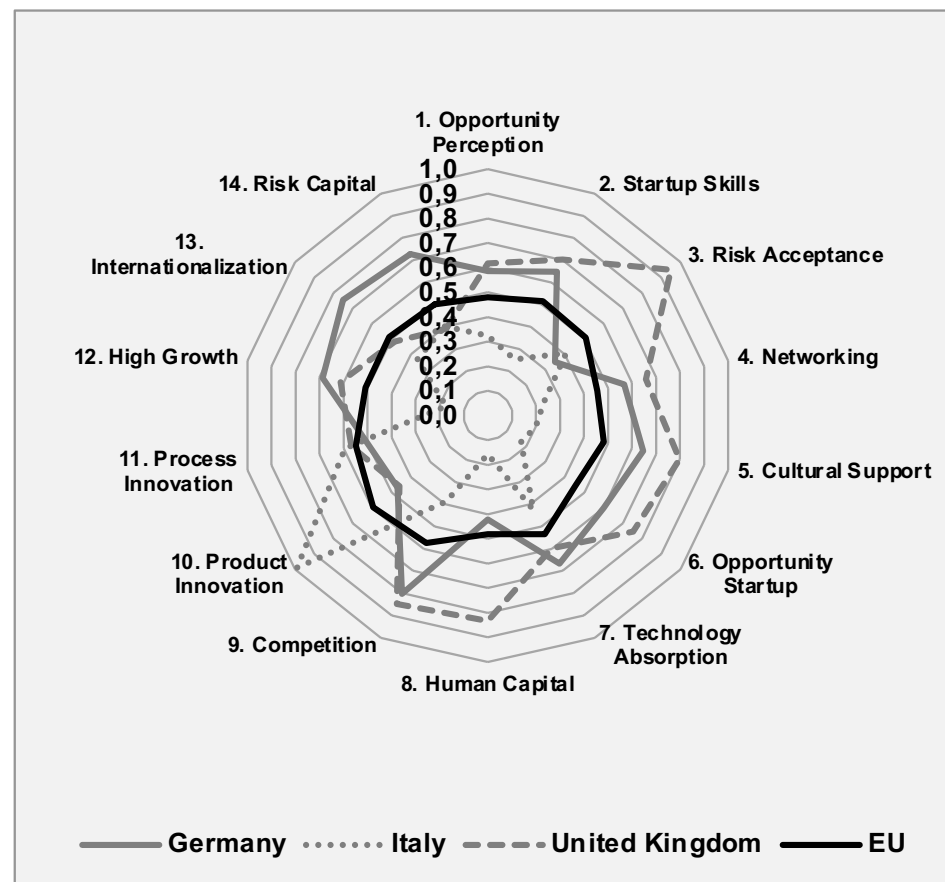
1. Opportunity Perception
2. Startup Skills
3. Risk Acceptance
4. Networking
5. Cultural Support
6. Opportunity Startup
7. Technology Absorption
8. Human Capital
9. Competition
10. Product Innovation
11. Process Innovation
12. High Growth
13. Internationalization
14. Risk Capital

1,0
0,9
0,8
0,7
0,6
0,5
0,4
0,3
0,2
0,1
0,0

Germany Italy United Kingdom EU